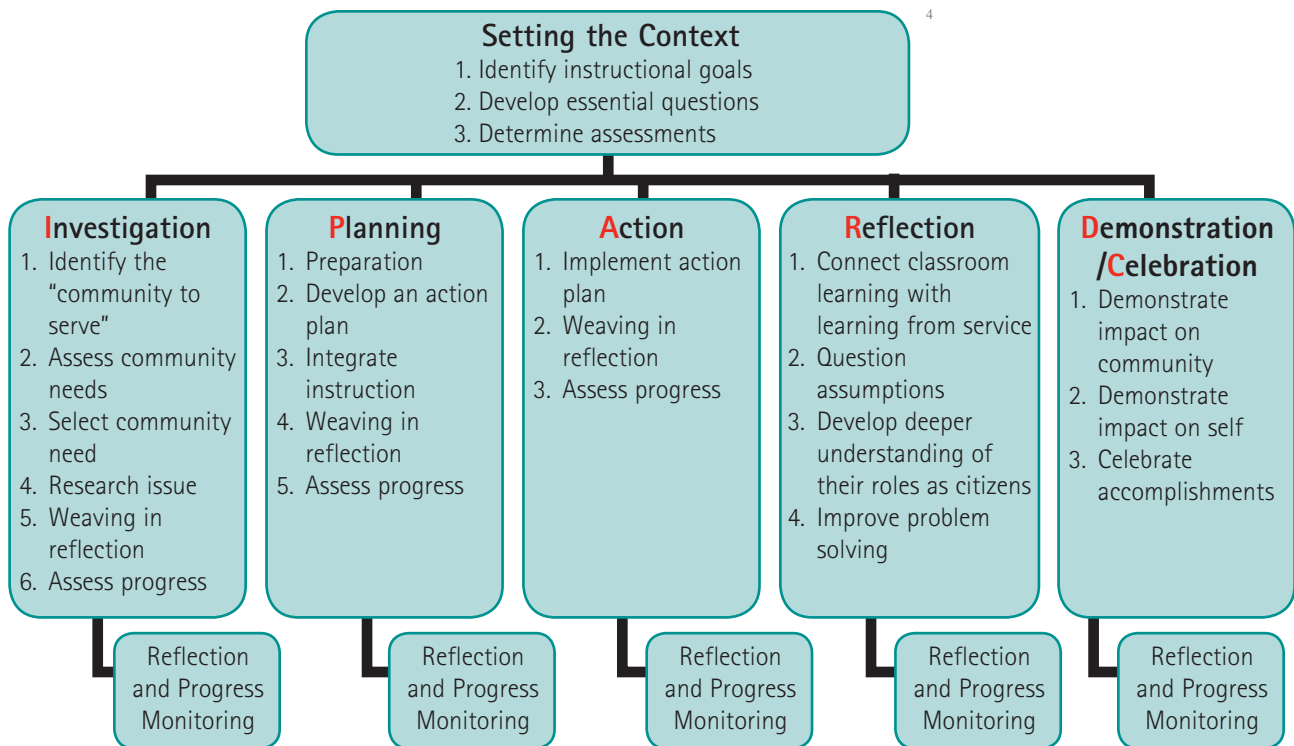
4

Setting the Context
1. Identify instructional goals
2. Develop essential questions
3. Determine assessments

Investigation
1. Identify the "community to serve"
2. Assess community needs
3. Select community need
4. Research issue
5. Weaving in reflection
6. Assess progress

Reflection and Progress Monitoring

Planning
1. Preparation
2. Develop an action plan
3. Integrate instruction
4. Weaving in reflection
5. Assess progress

Reflection and Progress Monitoring

Action
1. Implement action plan
2. Weaving in reflection
3. Assess progress

Reflection and Progress Monitoring

Reflection
1. Connect classroom learning with learning from service
2. Question assumptions
3. Develop deeper understanding of their roles as citizens
4. Improve problem solving

Reflection and Progress Monitoring

Demonstration /Celebration
1. Demonstrate impact on community
2. Demonstrate impact on self
3. Celebrate accomplishments

Reflection and Progress Monitoring